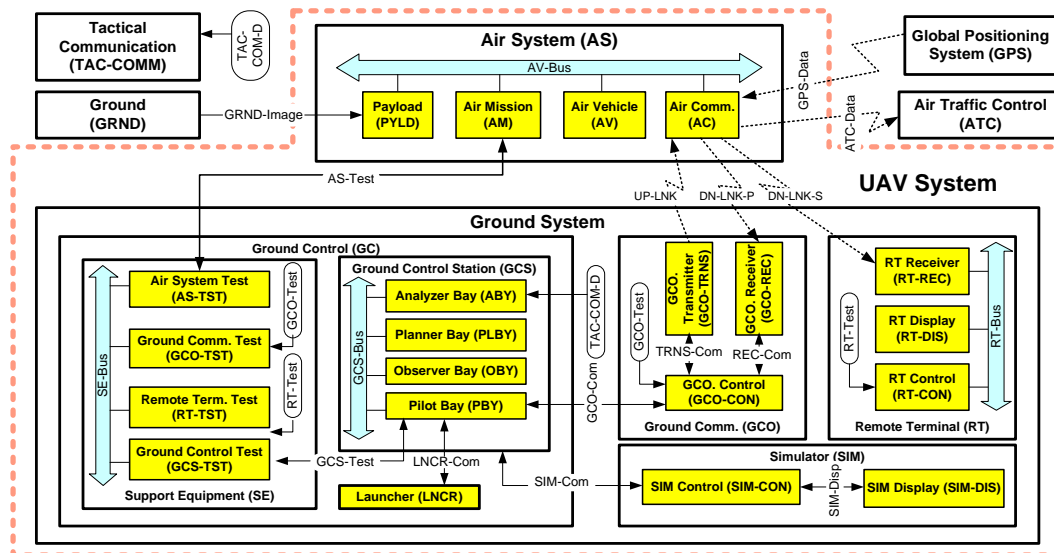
Tactical Communication (TAC-COMM)

TAC-COM-D

Air System (AS)

AV-Bus

Global Positioning System (GPS)

GPS-Data

Ground (GRND)

GRND-Image

Payload (PYLD)

Air Mission (AM)

Air Vehicle (AV)

Air Comm. (AC)

ATC-Data

Air Traffic Control (ATC)

AS-Test

UAV System

UP-LNK

DN-LNK-P

DN-LNK-S

Ground System

Ground Control (GC)

Ground Control Station (GCS)

Air System Test (AS-TST)

GCO-Test

Analyzer Bay (ABY)

TAC-COM-D

GCO-Test

GCO. Transmitter (GCO-TRNS)

GCO. Receiver (GCO-REC)

RT Receiver (RT-REC)

RT-Test

RT Display (RT-DIS)

RT-Bus

Planner Bay (PLBY)

Ground Comm. Test (GCO-TST)

SE-Bus

GCS-Bus

TRNS-Com

REC-Com

RT-Test

Observer Bay (OBY)

GCO-Com

Remote Term. Test (RT-TST)

GCO. Control (GCO-CON)

RT Control (RT-CON)

Pilot Bay (PBY)

Ground Comm. (GCO)

Remote Terminal (RT)

Ground Control Test (GCS-TST)

GCS-Test

LNCR-Com

Simulator (SIM)

SIM-Com

SIM Control (SIM-CON)

SIM-Disp

SIM Display (SIM-DIS)

Support Equipment (SE)

Launcher (LNCR)